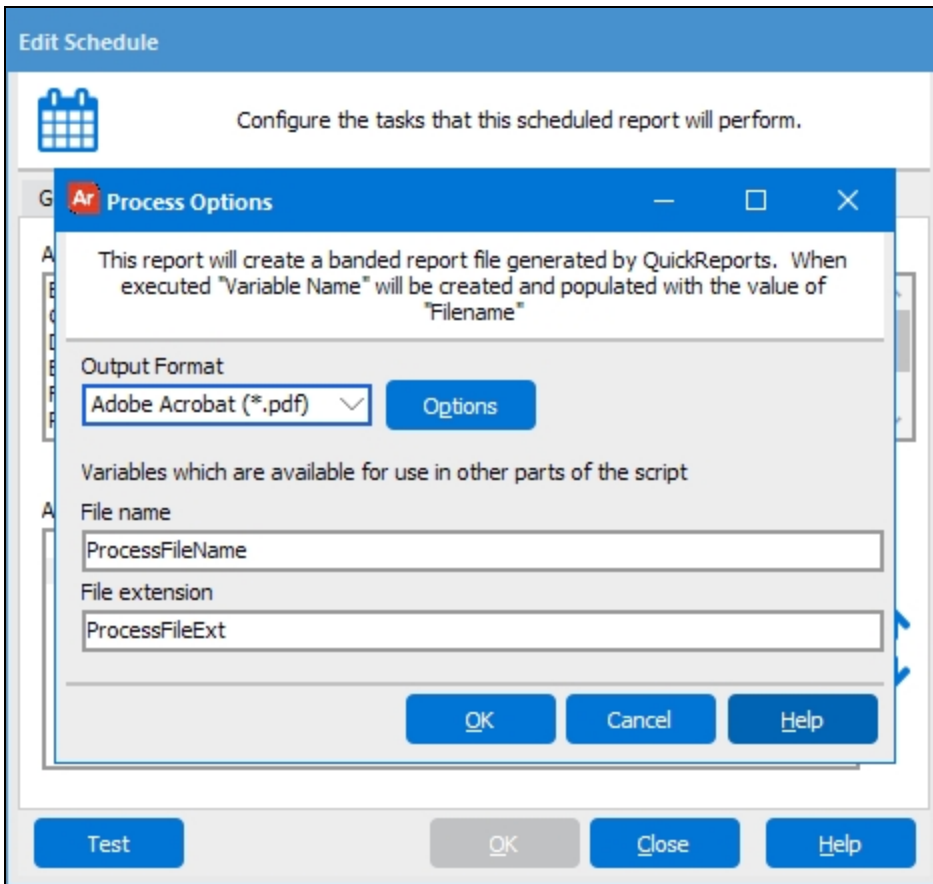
Edit Schedule

Configure the tasks that this scheduled report will perform.

G

A

E
C
D
E
F
F

A

Ar Process Options

This report will create a banded report file generated by QuickReports. When executed "Variable Name" will be created and populated with the value of "Filename"

Output Format

Adobe Acrobat (*.pdf)

Options

Variables which are available for use in other parts of the script

File name

ProcessFileName

File extension

ProcessFileExt

OK

Cancel

Help

Test

OK

Close

Help